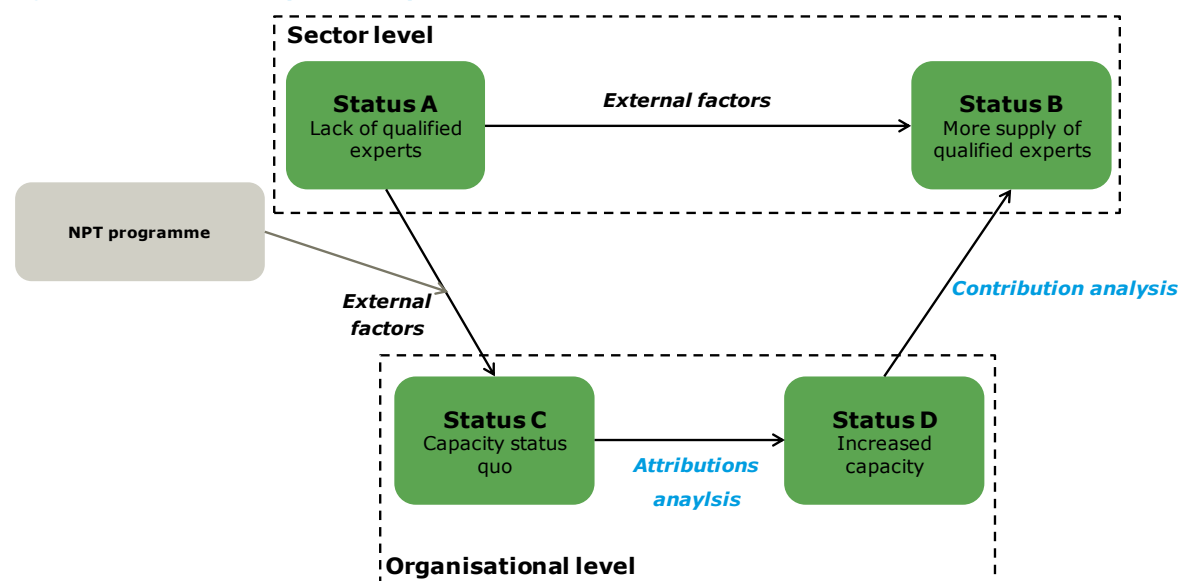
Sector level

Status A
Lack of qualified experts

External factors

Status B
More supply of qualified experts

NPT programme

External factors

Contribution analysis

Status C
Capacity status quo

Attributions anaylsis

Status D
Increased capacity

Organisational level